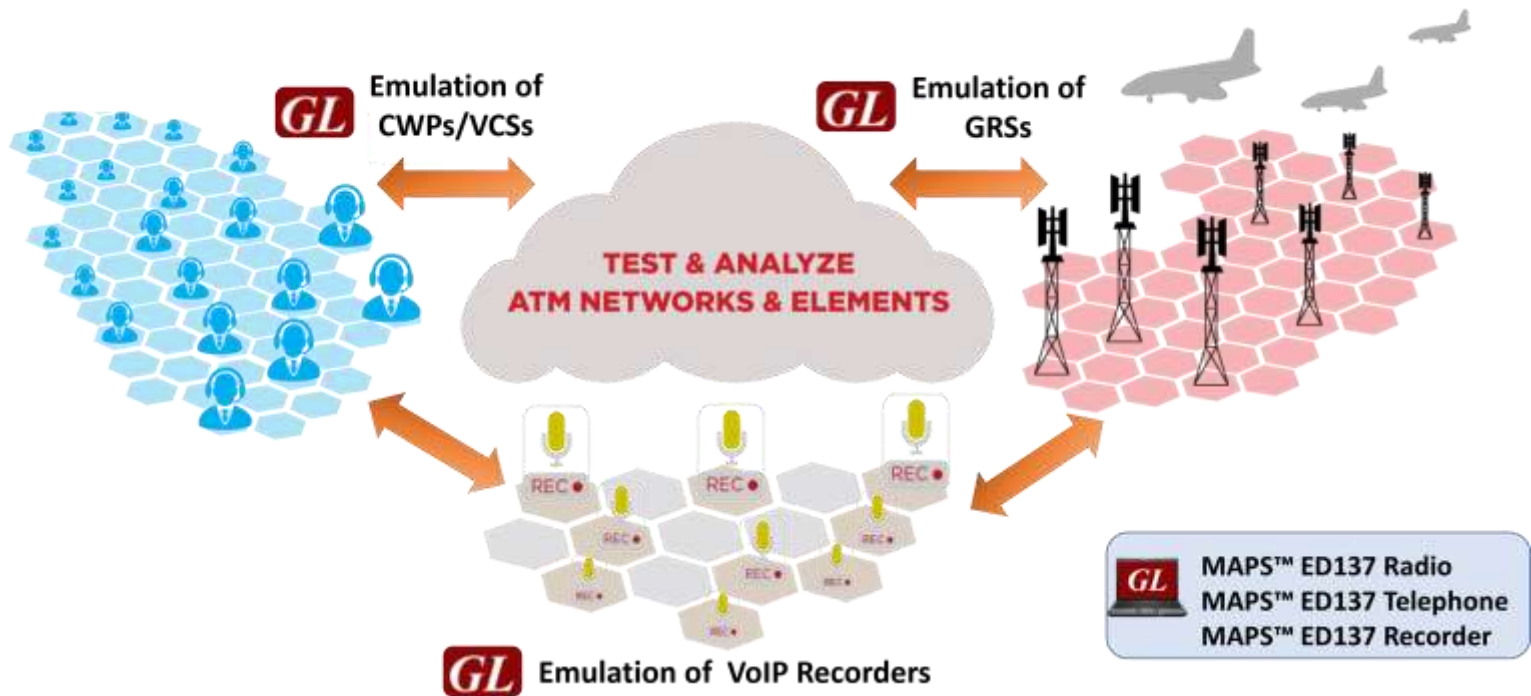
GL Emulation of CWPs/VCSs

GL Emulation of GRSs

TEST & ANALYZE
ATM NETWORKS & ELEMENTS

REC
REC
REC
REC
REC
REC
REC
REC
REC

GL
MAPS™ ED137 Radio
MAPS™ ED137 Telephone
MAPS™ ED137 Recorder

GL Emulation of VoIP Recorders